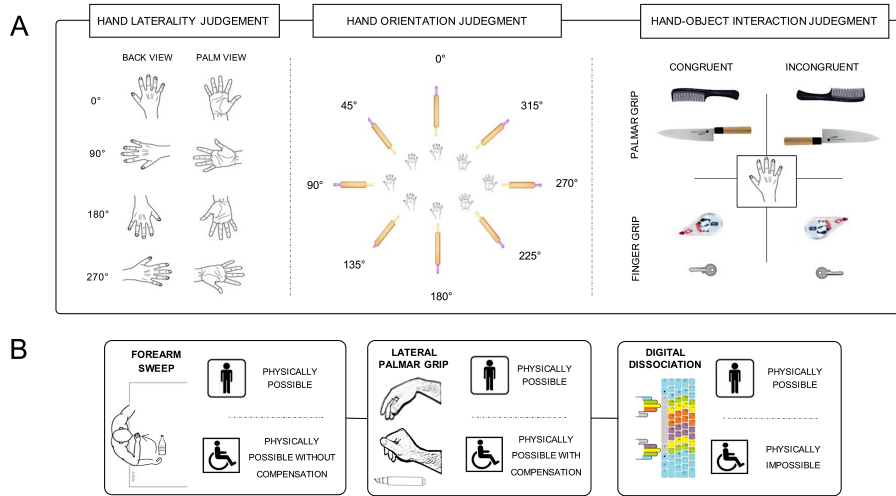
A

HAND LATERALITY JUDGEMENT

BACK VIEW

PALM VIEW

0°

90°

180°

270°

HAND ORIENTATION JUDGEMENT

0°

45°

315°

90°

270°

135°

225°

180°

HAND-OBJECT INTERACTION JUDGEMENT

CONGRUENT

INCONGRUENT

PALMAR GRIP

FINGER GRIP

B

FOREARM SWEEP

PHYSICALLY POSSIBLE

PHYSICALLY POSSIBLE WITHOUT COMPENSATION

LATERAL PALMAR GRIP

PHYSICALLY POSSIBLE

PHYSICALLY POSSIBLE WITH COMPENSATION

DIGITAL DISSOCIATION

PHYSICALLY POSSIBLE

PHYSICALLY IMPOSSIBLE